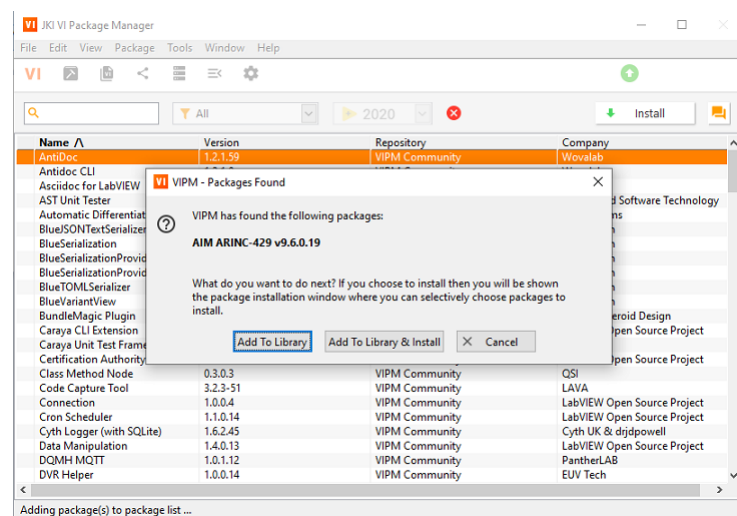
VI JKI VI Package Manager

File Edit View Package Tools Window Help

VI

All

2020

Install

| Name /\ | Version | Repository | Company |
|---|---|---|---|
| AntiDoc | 1.2.1.59 | VIPM Community | Wovalab |
| Antidoc CLI | | | |
| Asciidoc for LabVIEW | | | d Software Technology |
| AST Unit Tester | | | ns |
| Automatic Differentiat | | | |
| BlueJSONTextSerializer | | | n |
| BlueSerialization | | | n |
| BlueSerializationProvid | | | n |
| BlueSerializationProvid | | | n |
| BlueTOMLSerializer | | | n |
| BlueVariantView | | | n |
| BundleMagic Plugin | | | eroid Design |
| Caraya CLI Extension | | | Open Source Project |
| Caraya Unit Test Frame | | | |
| Certification Authority | | | Open Source Project |
| Class Method Node | 0.3.0.3 | VIPM Community | QSI |
| Code Capture Tool | 3.2.3-51 | VIPM Community | LAVA |
| Connection | 1.0.0.4 | VIPM Community | LabVIEW Open Source Project |
| Cron Scheduler | 1.1.0.14 | VIPM Community | LabVIEW Open Source Project |
| Cyth Logger (with SQLite) | 1.6.2.45 | VIPM Community | Cyth UK & drjdpowell |
| Data Manipulation | 1.4.0.13 | VIPM Community | LabVIEW Open Source Project |
| DQMH MQTT | 1.0.1.12 | VIPM Community | PantherLAB |
| DVR Helper | 1.0.0.14 | VIPM Community | EUV Tech |

VI VIPM - Packages Found

VIPM has found the following packages:

AIM ARINC-429 v9.6.0.19

What do you want to do next? If you choose to install then you will be shown the package installation window where you can selectively choose packages to install.

Add To Library    Add To Library & Install    Cancel

Adding package(s) to package list ...